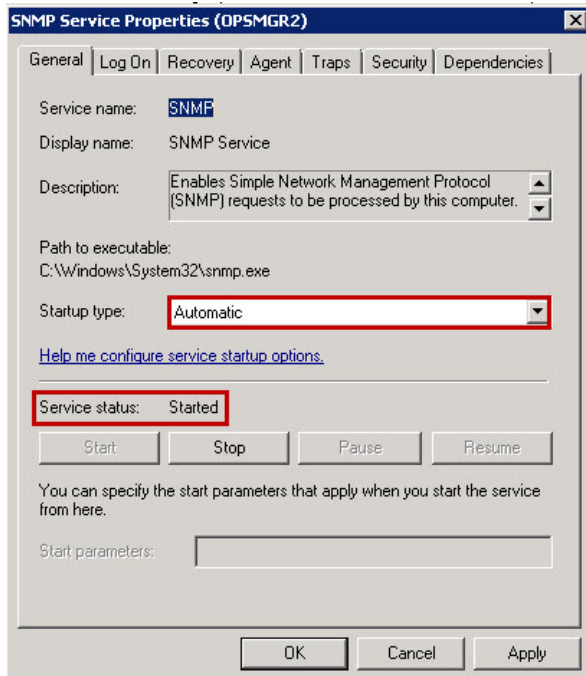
SNMP Service Properties (OPSMGR2)

×

General | Log On | Recovery | Agent | Traps | Security | Dependencies

Service name: SNMP

Display name: SNMP Service

Description: Enables Simple Network Management Protocol (SNMP) requests to be processed by this computer.

Path to executable:
C:\Windows\System32\snmp.exe

Startup type: Automatic

Help me configure service startup options.

Service status: Started

Start | Stop | Pause | Resume

You can specify the start parameters that apply when you start the service from here.

Start parameters:

OK | Cancel | Apply